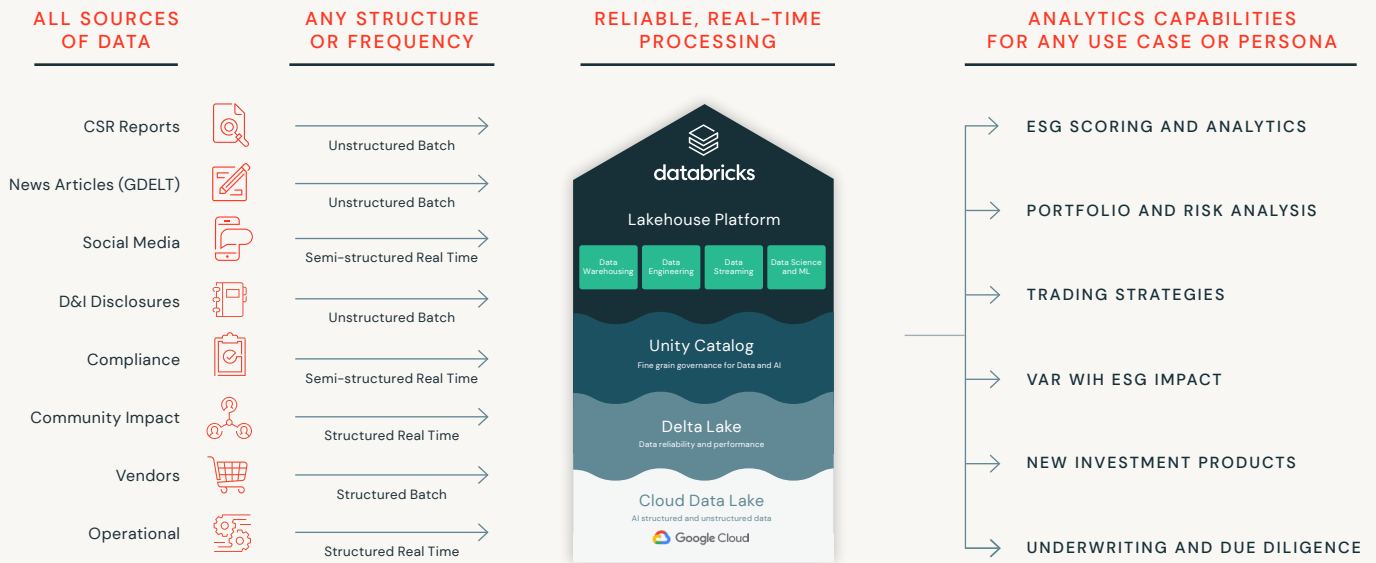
ALL SOURCES OF DATA

ANY STRUCTURE OR FREQUENCY

RELIABLE, REAL-TIME PROCESSING

ANALYTICS CAPABILITIES FOR ANY USE CASE OR PERSONA

CSR Reports
Unstructured Batch

News Articles (GDELT)
Unstructured Batch

Social Media
Semi-structured Real Time

D&I Disclosures
Unstructured Batch

Compliance
Semi-structured Real Time

Community Impact
Structured Real Time

Vendors
Structured Batch

Operational
Structured Real Time

databricks

Lakehouse Platform

Data Warehousing
Data Engineering
Data Streaming
Data Science and ML

Unity Catalog
Fine grain governance for Data and AI

Delta Lake
Data reliability and performance

Cloud Data Lake
Al structured and unstructured data

Google Cloud

ESG SCORING AND ANALYTICS

PORTFOLIO AND RISK ANALYSIS

TRADING STRATEGIES

VAR WIH ESG IMPACT

NEW INVESTMENT PRODUCTS

UNDERWRITING AND DUE DILIGENCE